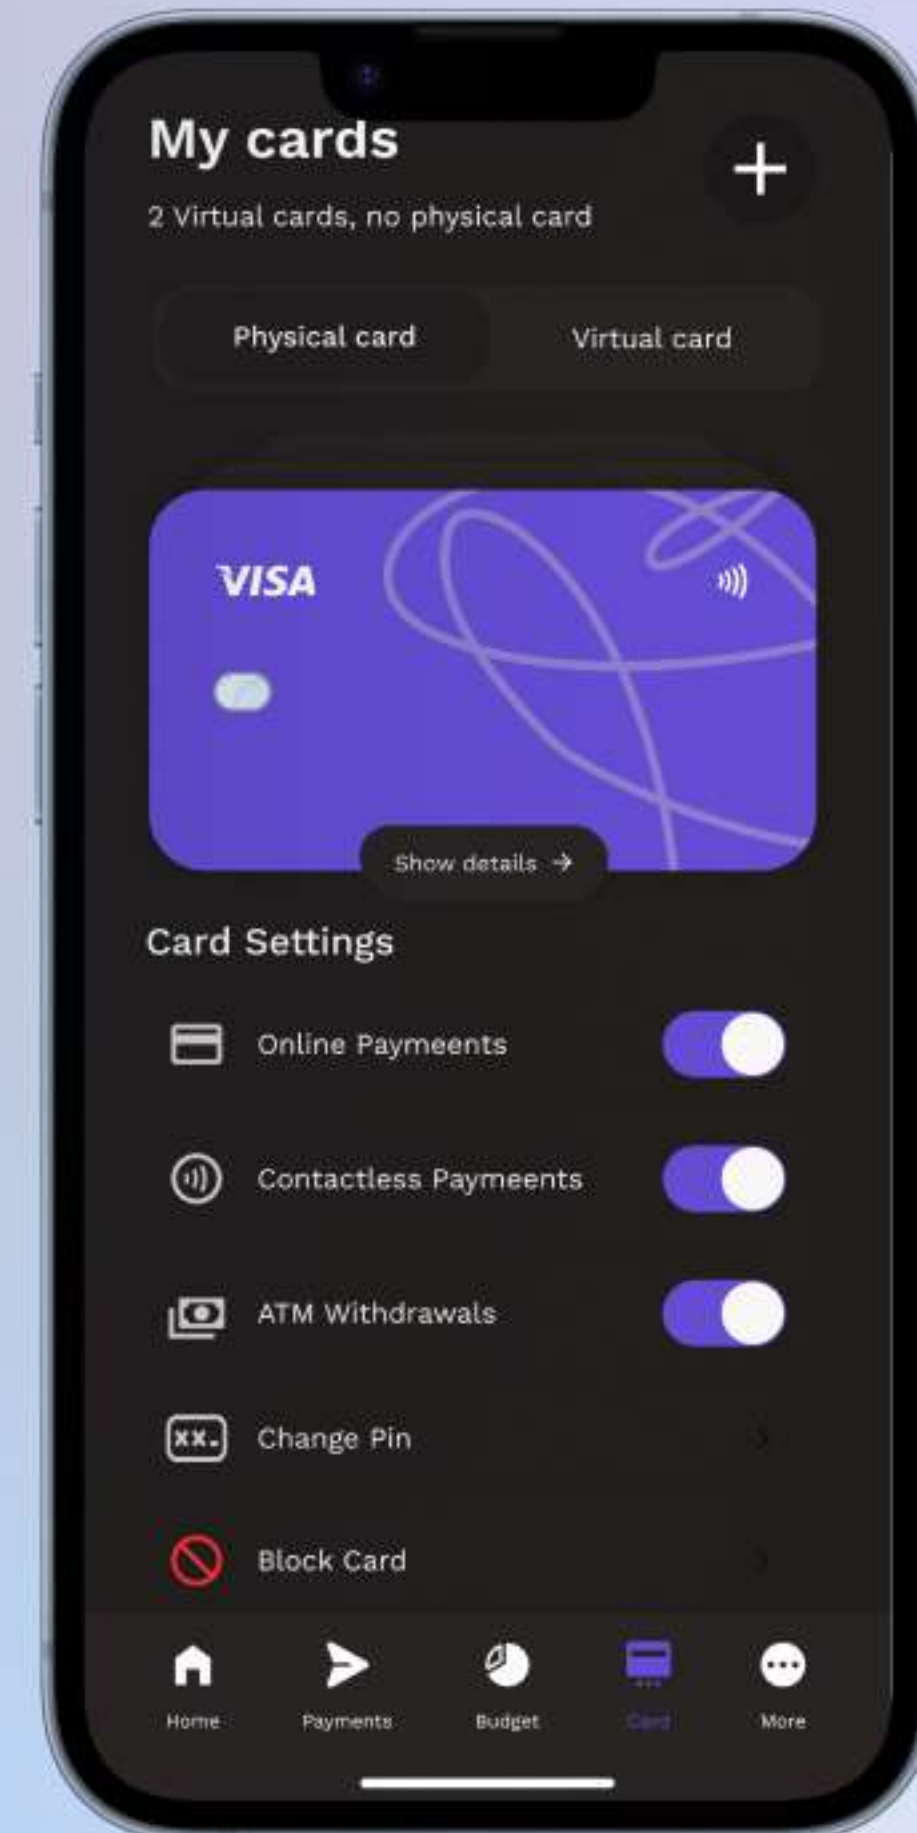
My cards

2 Virtual cards, no physical card

+

Physical card

Virtual card

VISA

Show details →

Card Settings

Online Paymeents

Contactless Paymeents

ATM Withdrawals

XX. Change Pin

Block Card

Home

Payments

Budget

Card

More